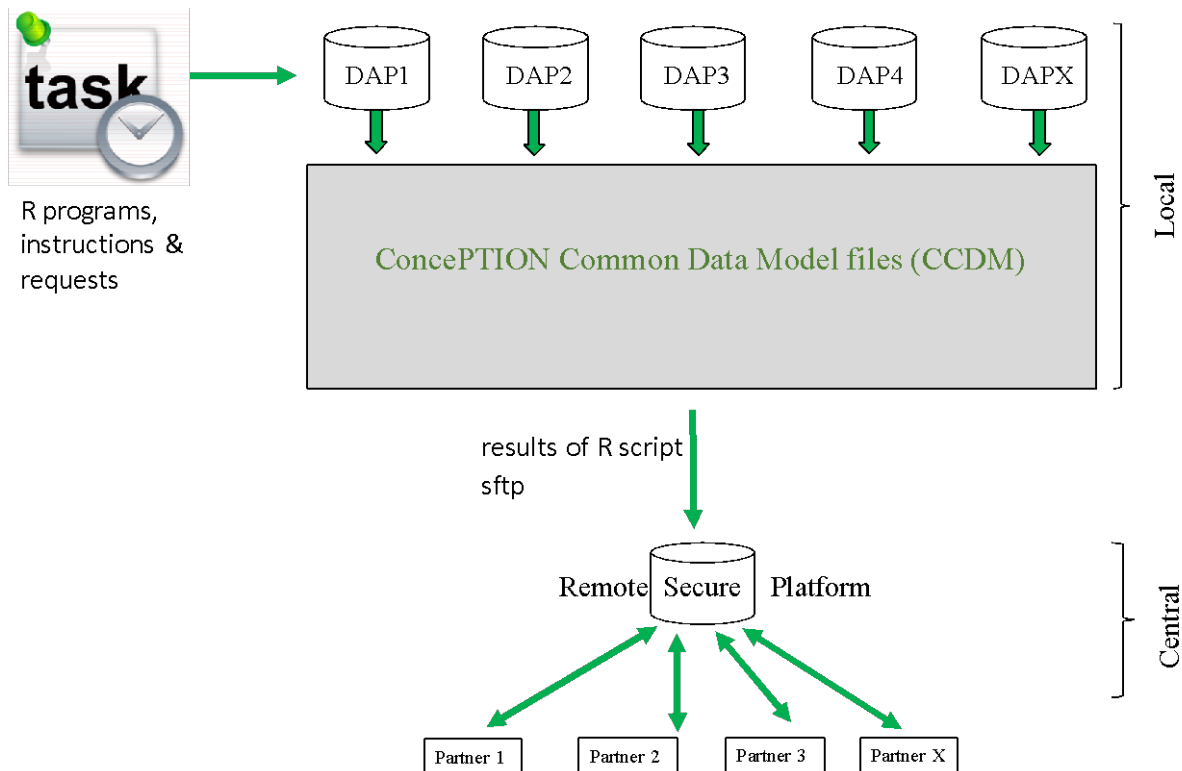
task

R programs, instructions & requests

DAP1

DAP2

DAP3

DAP4

DAPX

ConcePTION Common Data Model files (CCDM)

Local

results of R script sftp

Remote Secure Platform

Central

Partner 1

Partner 2

Partner 3

Partner X